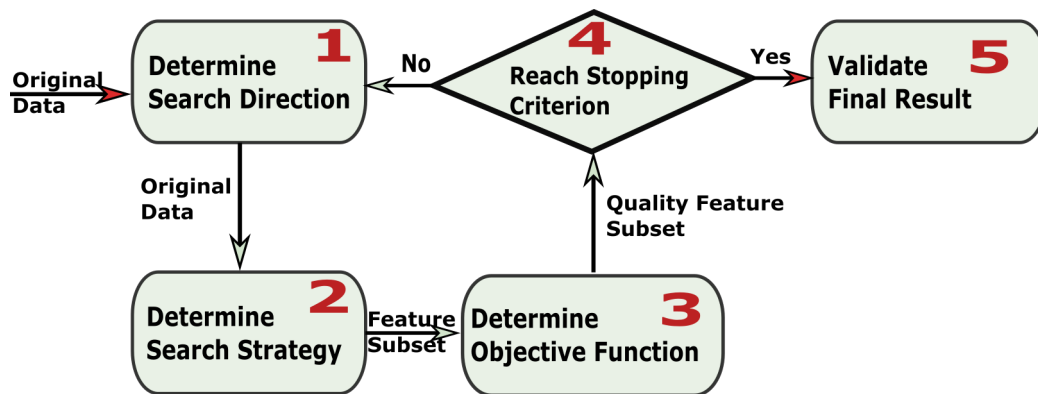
Original Data

Determine Search Direction 1

No

4 Reach Stopping Criterion

Yes

Validate Final Result 5

Original Data

Quality Feature Subset

Determine Search Strategy 2

Feature Subset

Determine Objective Function 3